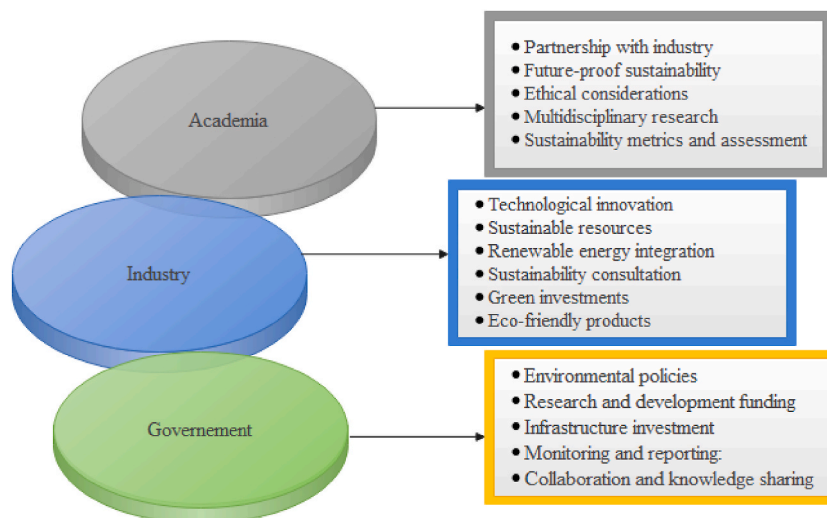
Academia

- Partnership with industry
- Future-proof sustainability
- Ethical considerations
- Multidisciplinary research
- Sustainability metrics and assessment

Industry

- Technological innovation
- Sustainable resources
- Renewable energy integration
- Sustainability consultation
- Green investments
- Eco-friendly products

Governement

- Environmental policies
- Research and development funding
- Infrastructure investment
- Monitoring and reporting:
- Collaboration and knowledge sharing